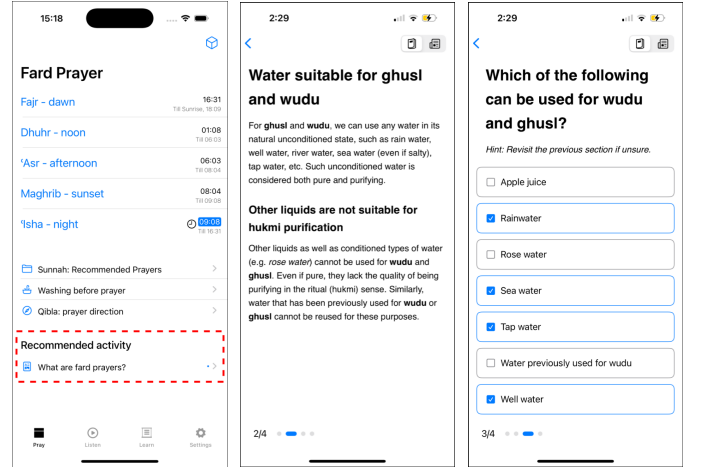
15:18

Fard Prayer

Fajr - dawn
16:31
Till Sunrise, 18:09

Dhuhr - noon
01:08
Till 06:03

ʿAsr - afternoon
06:03
Till 08:04

Maghrib - sunset
08:04
Till 09:08

ʿIsha - night
09:08
Till 16:31

Sunnah: Recommended Prayers

Washing before prayer

Qibla: prayer direction

Recommended activity

What are fard prayers?

Pray
Listen
Learn
Settings

2:29

Water suitable for ghusl and wudu

For **ghusl** and **wudu**, we can use any water in its natural unconditioned state, such as rain water, well water, river water, sea water (even if salty), tap water, etc. Such unconditioned water is considered both pure and purifying.

Other liquids are not suitable for hukmi purification

Other liquids as well as conditioned types of water (e.g. *rose water*) cannot be used for **wudu** and **ghusl**. Even if pure, they lack the quality of being purifying in the ritual (hukmi) sense. Similarly, water that has been previously used for **wudu** or **ghusl** cannot be reused for these purposes.

2/4

2:29

Which of the following can be used for wudu and ghusl?

*Hint: Revisit the previous section if unsure.*

Apple juice

Rainwater

Rose water

Sea water

Tap water

Water previously used for wudu

Well water

3/4